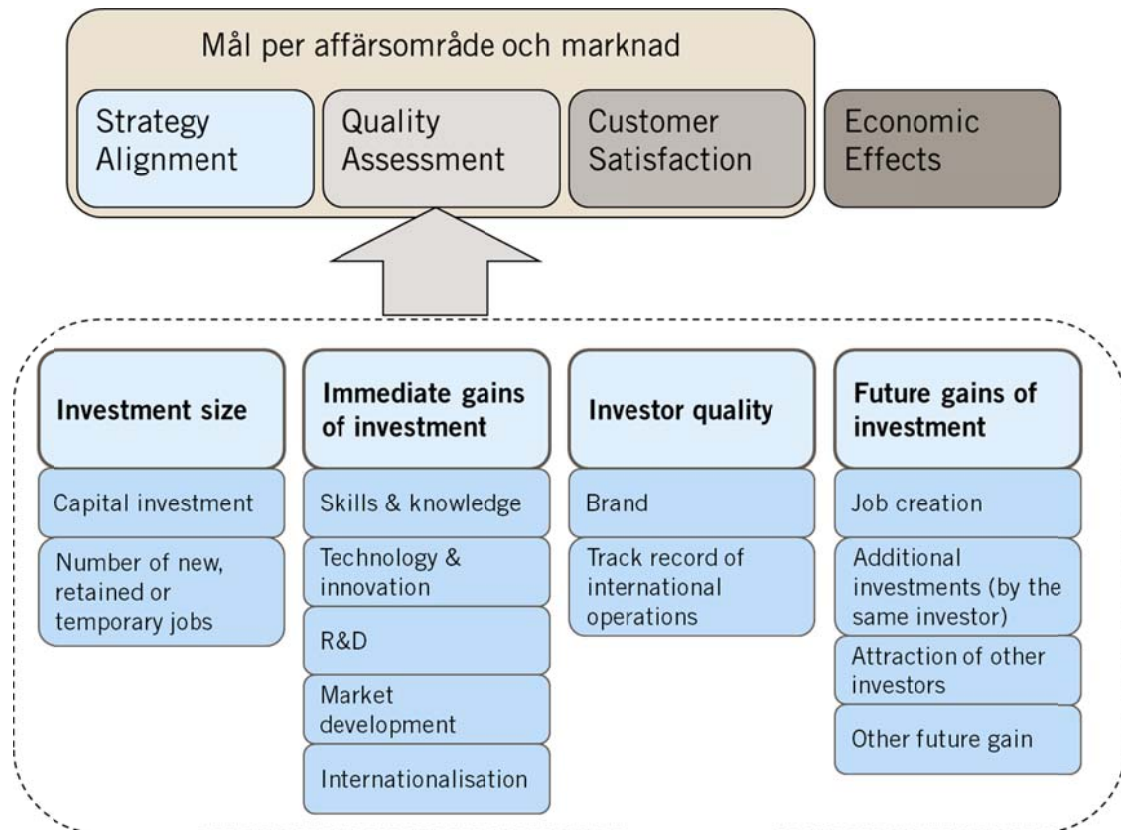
Mål per affärsområde och marknad

Strategy Alignment

Quality Assessment

Customer Satisfaction

Economic Effects

**Investment size**

Capital investment

Number of new, retained or temporary jobs

**Immediate gains of investment**

Skills & knowledge

Technology & innovation

R&D

Market development

Internationalisation

**Investor quality**

Brand

Track record of international operations

**Future gains of investment**

Job creation

Additional investments (by the same investor)

Attraction of other investors

Other future gain